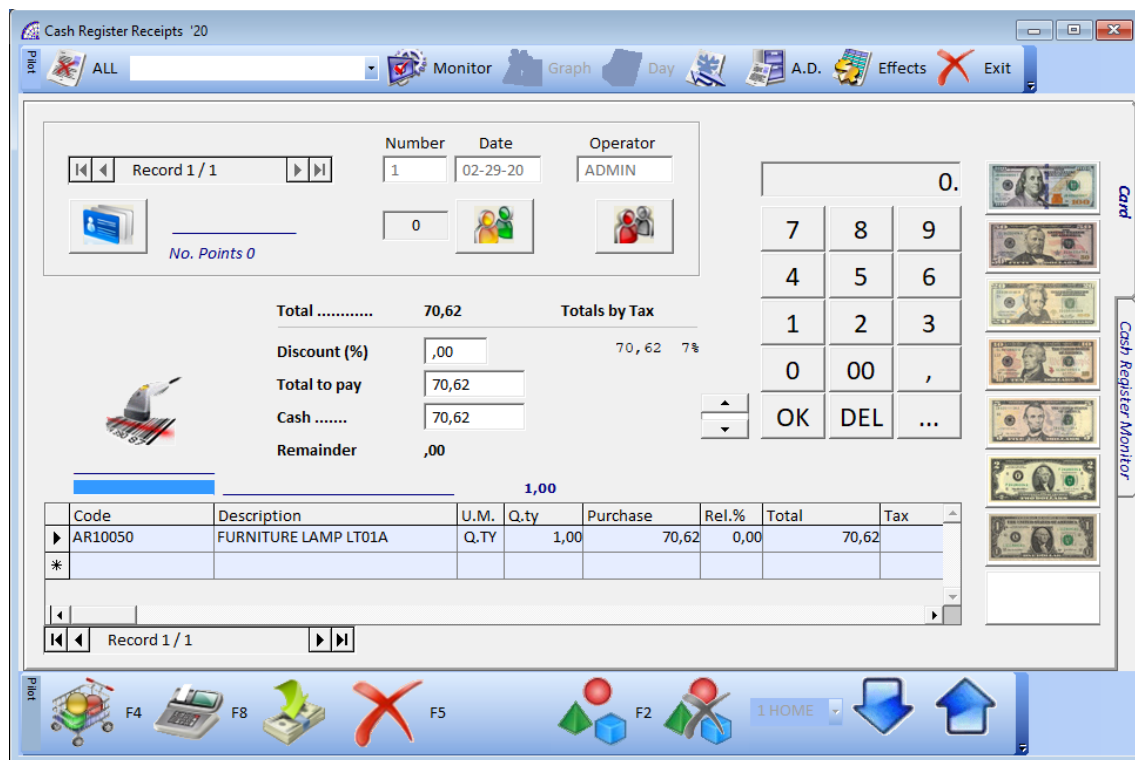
Cash Register Receipts '20

Pilot ALL Monitor Graph Day A.D. Effects Exit

Record 1 / 1

Number 1
Date 02-29-20
Operator ADMIN

No. Points 0

0

0.

7 8 9
4 5 6
1 2 3
0 00 ,
OK DEL ...

Card

Cash Register Monitor

Total ........... 70,62
Totals by Tax
70,62 7%

Discount (%) ,00
Total to pay 70,62
Cash ....... 70,62
Remainder ,00

1,00

| Code | Description | U.M. | Q.ty | Purchase | Rel.% | Total | Tax |
|---|---|---|---|---|---|---|---|
| AR10050 | FURNITURE LAMP LT01A | Q.TY | 1,00 | 70,62 | 0,00 | 70,62 | |
| | | | | | | | |

Record 1 / 1

Pilot F4 F8 F5 F2 1 HOME